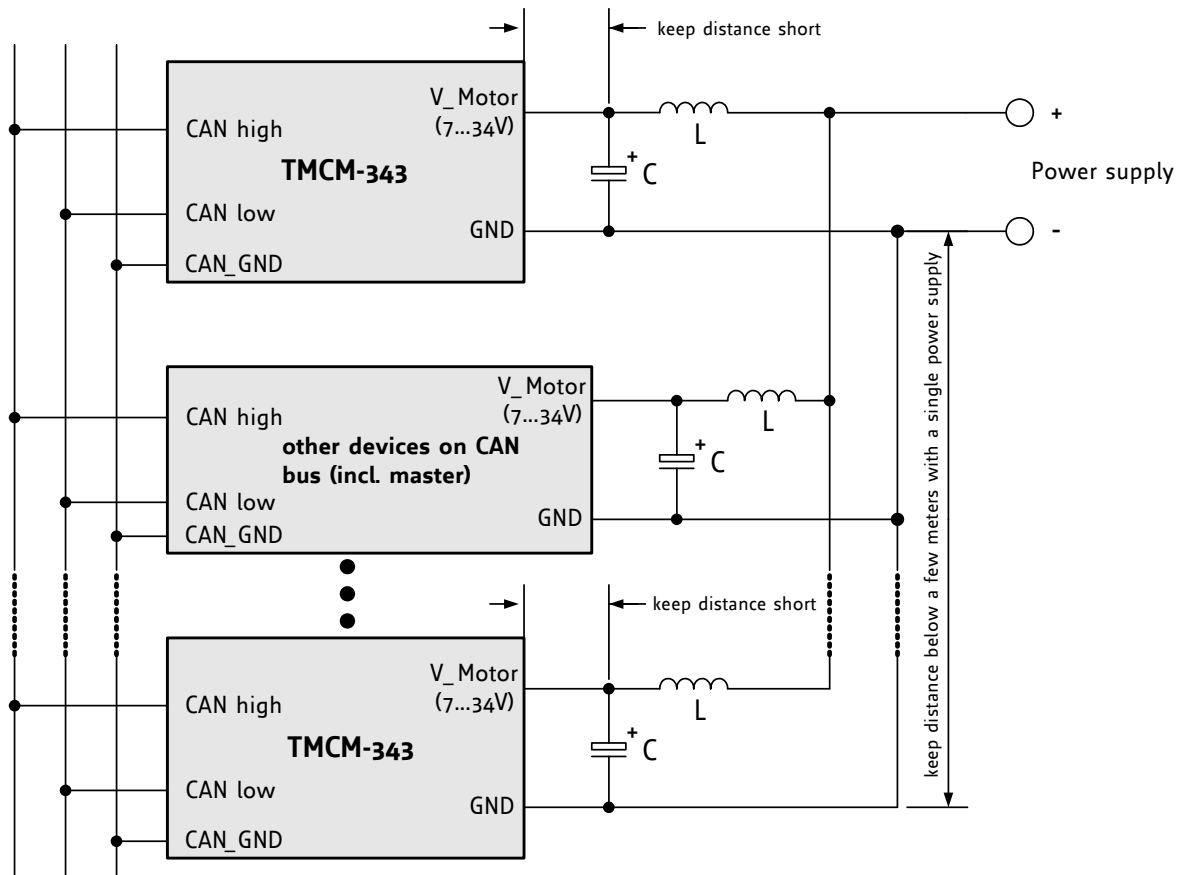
keep distance short

V_Motor (7…34V)

CAN high

TMCM-343

CAN low

GND

CAN_GND

L

+ C

+

Power supply

-

V_Motor (7…34V)

CAN high

other devices on CAN bus (incl. master)

CAN low

CAN_GND

GND

L

+ C

keep distance below a few meters with a single power supply

keep distance short

V_Motor (7…34V)

CAN high

TMCM-343

CAN low

GND

CAN_GND

L

+ C